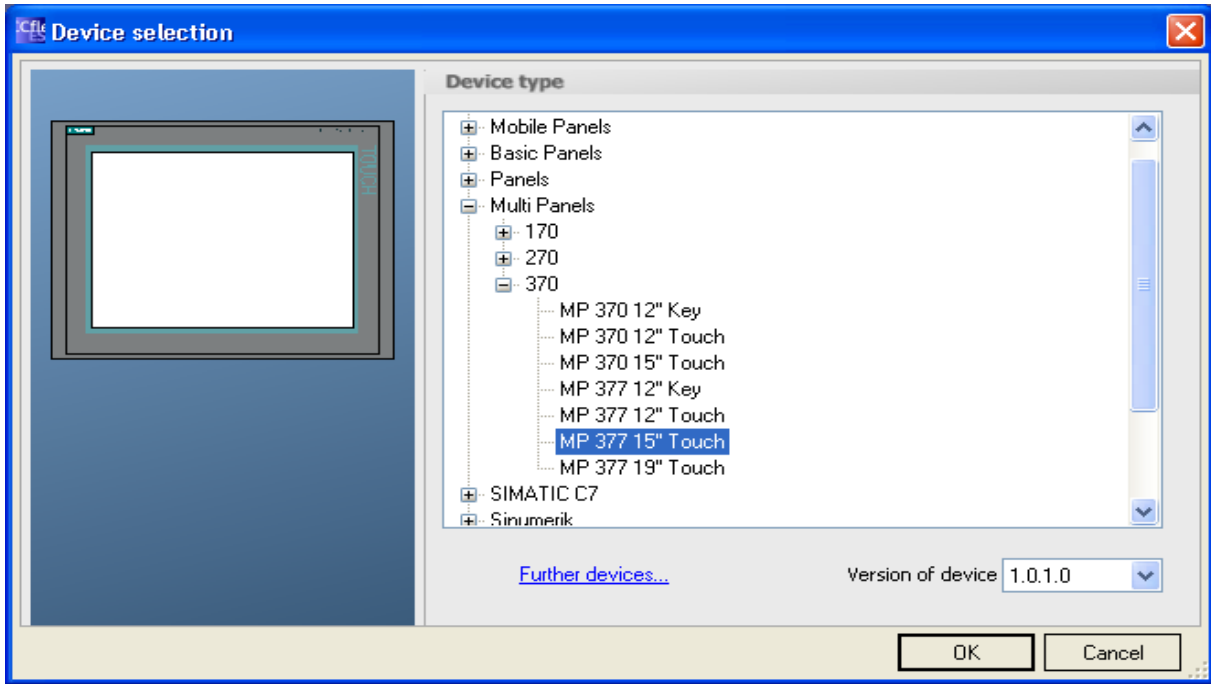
Device selection

Device type

Mobile Panels
Basic Panels
Panels
Multi Panels
170
270
370
MP 370 12" Key
MP 370 12" Touch
MP 370 15" Touch
MP 377 12" Key
MP 377 12" Touch
MP 377 15" Touch
MP 377 19" Touch
SIMATIC C7
Sinumerik

Further devices...

Version of device 1.0.1.0

OK
Cancel